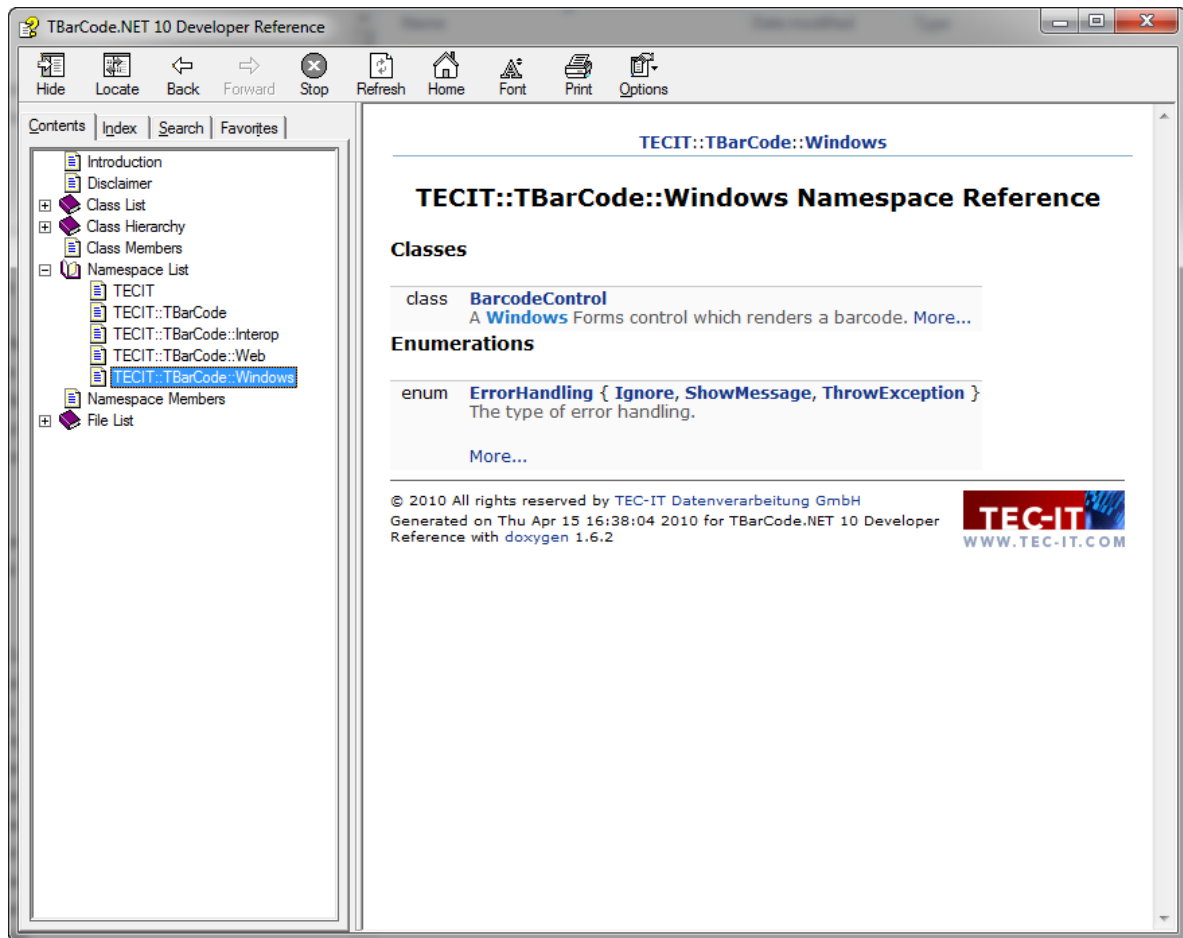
TBarCode.NET 10 Developer Reference

Hide Locate Back Forward Stop Refresh Home Font Print Options

Contents Index Search Favorites

Introduction
Disclaimer
Class List
Class Hierarchy
Class Members
Namespace List
TECIT
TECIT::TBarCode
TECIT::TBarCode::Interop
TECIT::TBarCode::Web
TECIT::TBarCode::Windows
Namespace Members
File List

TECIT::TBarCode::Windows

TECIT::TBarCode::Windows Namespace Reference

Classes

| class | BarcodeControl<br>A Windows Forms control which renders a barcode. More... |
|---|---|

Enumerations

| enum | ErrorHandling { Ignore, ShowMessage, ThrowException }<br>The type of error handling.<br>More... |
|---|---|

© 2010 All rights reserved by TEC-IT Datenverarbeitung GmbH
Generated on Thu Apr 15 16:38:04 2010 for TBarCode.NET 10 Developer Reference with doxygen 1.6.2

TEC-IT
WWW.TEC-IT.COM